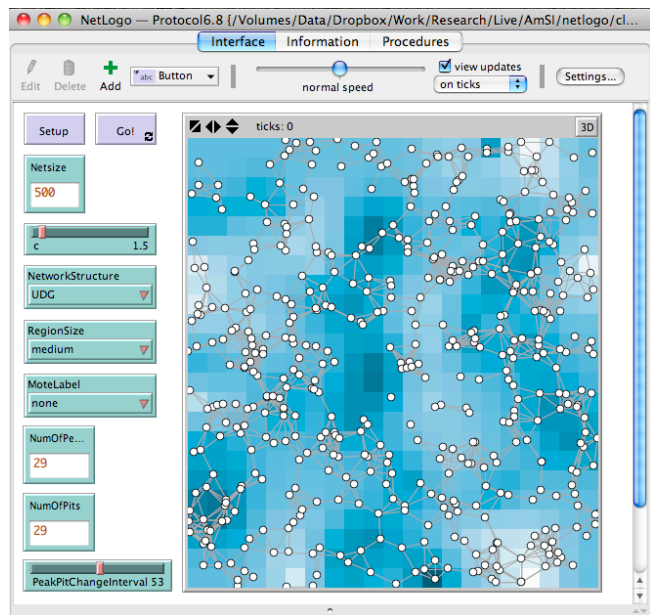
NetLogo — Protocol6.8 {/Volumes/Data/Dropbox/Work/Research/Live/AmSI/netlogo/cl...

Interface Information Procedures

Edit Delete Add Button

normal speed

view updates

on ticks

Settings...

Setup Go!

ticks: 0

3D

Netsize

500

c 1.5

NetworkStructure

UDG

RegionSize

medium

MoteLabel

none

NumOfPe...

29

NumOfPits

29

PeakPitChangeInterval 53